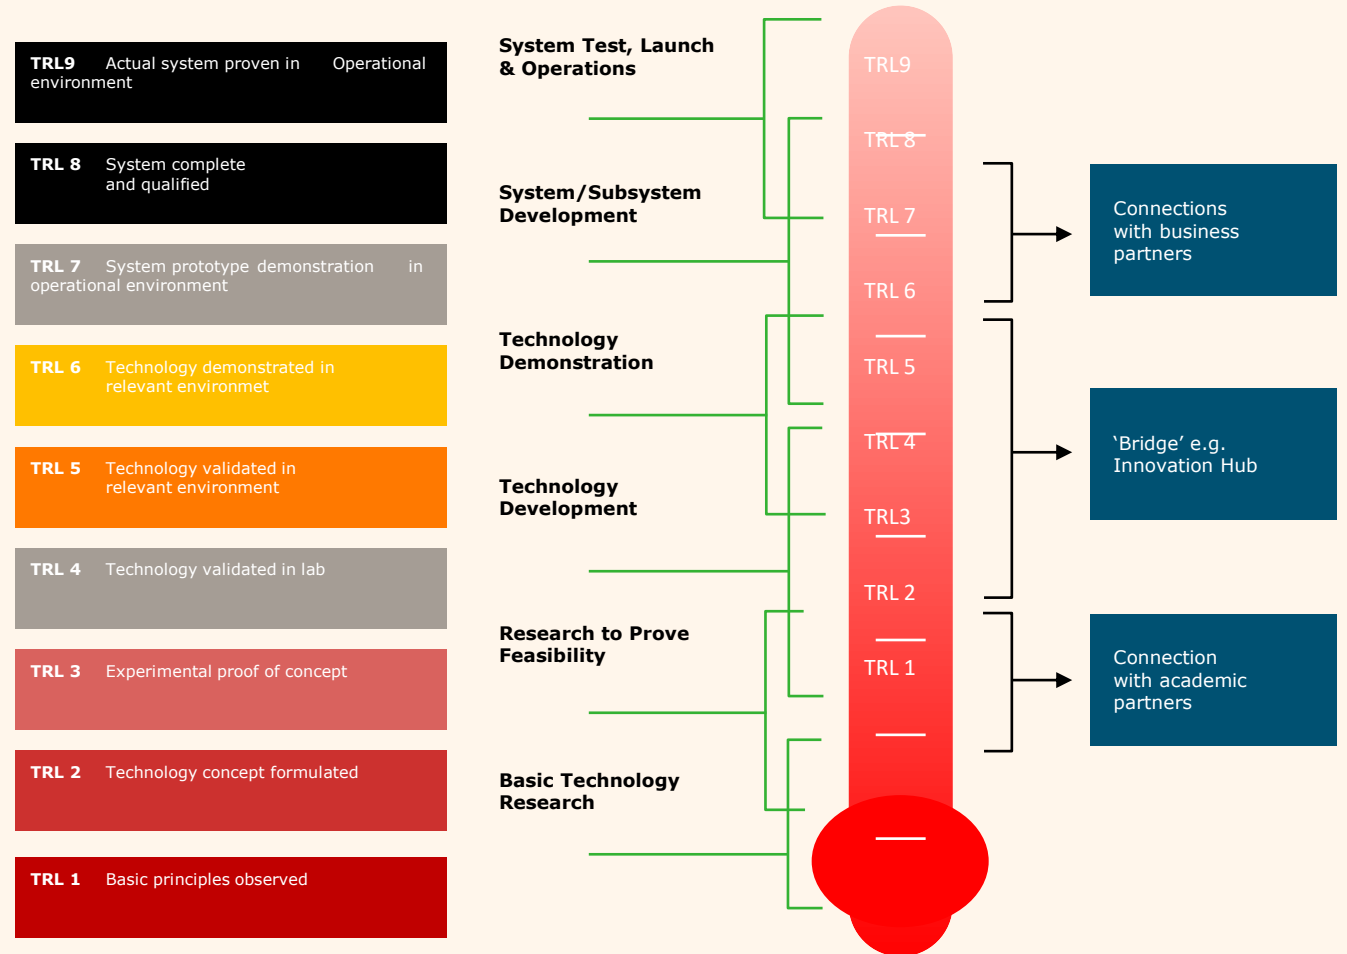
TRL9 Actual system proven in Operational environment

TRL 8 System complete and qualified

TRL 7 System prototype demonstration in operational environment

TRL 6 Technology demonstrated in relevant environmet

TRL 5 Technology validated in relevant environment

TRL 4 Technology validated in lab

TRL 3 Experimental proof of concept

TRL 2 Technology concept formulated

TRL 1 Basic principles observed

System Test, Launch & Operations

System/Subsystem Development

Technology Demonstration

Technology Development

Research to Prove Feasibility

Basic Technology Research

TRL9

TRL 8

TRL 7

TRL 6

TRL 5

TRL 4

TRL3

TRL 2

TRL 1

Connections with business partners

'Bridge' e.g. Innovation Hub

Connection with academic partners